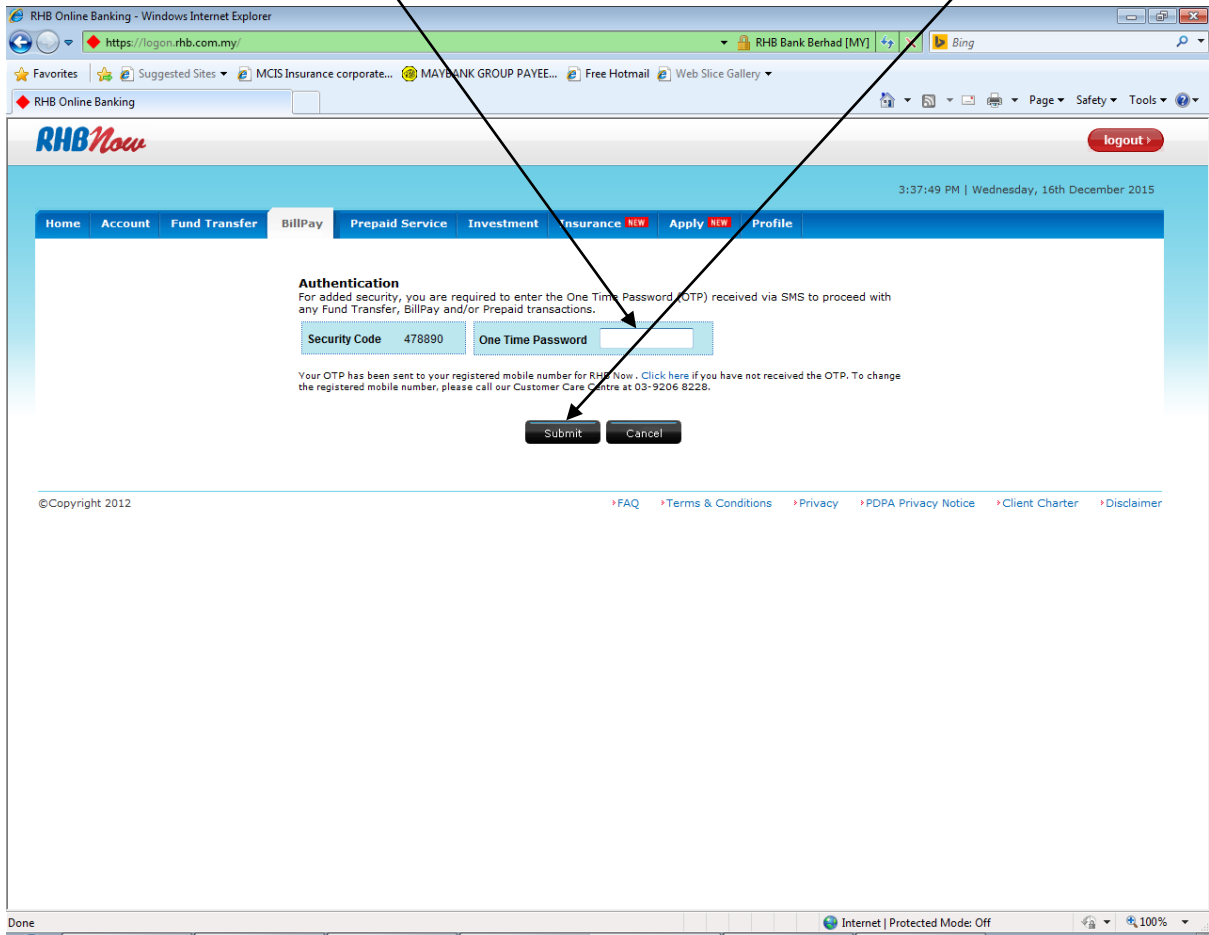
RHB Online Banking - Windows Internet Explorer

https://logon.rhb.com.my/

RHB Bank Berhad [MY]

Bing

Favorites | Suggested Sites ▾ | MCIS Insurance corporate... | MAYBANK GROUP PAYEE... | Free Hotmail | Web Slice Gallery ▾

RHB Online Banking

Page ▾ Safety ▾ Tools ▾

RHBNow

logout

3:37:49 PM | Wednesday, 16th December 2015

Home | Account | Fund Transfer | BillPay | Prepaid Service | Investment | Insurance NEW | Apply NEW | Profile

Authentication
For added security, you are required to enter the One Time Password (OTP) received via SMS to proceed with any Fund Transfer, BillPay and/or Prepaid transactions.

Security Code 478890 | One Time Password

Your OTP has been sent to your registered mobile number for RHB Now . Click here if you have not received the OTP. To change the registered mobile number, please call our Customer Care Centre at 03-9206 8228.

Submit Cancel

©Copyright 2012

FAQ | Terms & Conditions | Privacy | PDPA Privacy Notice | Client Charter | Disclaimer

Done

Internet | Protected Mode: Off

100%